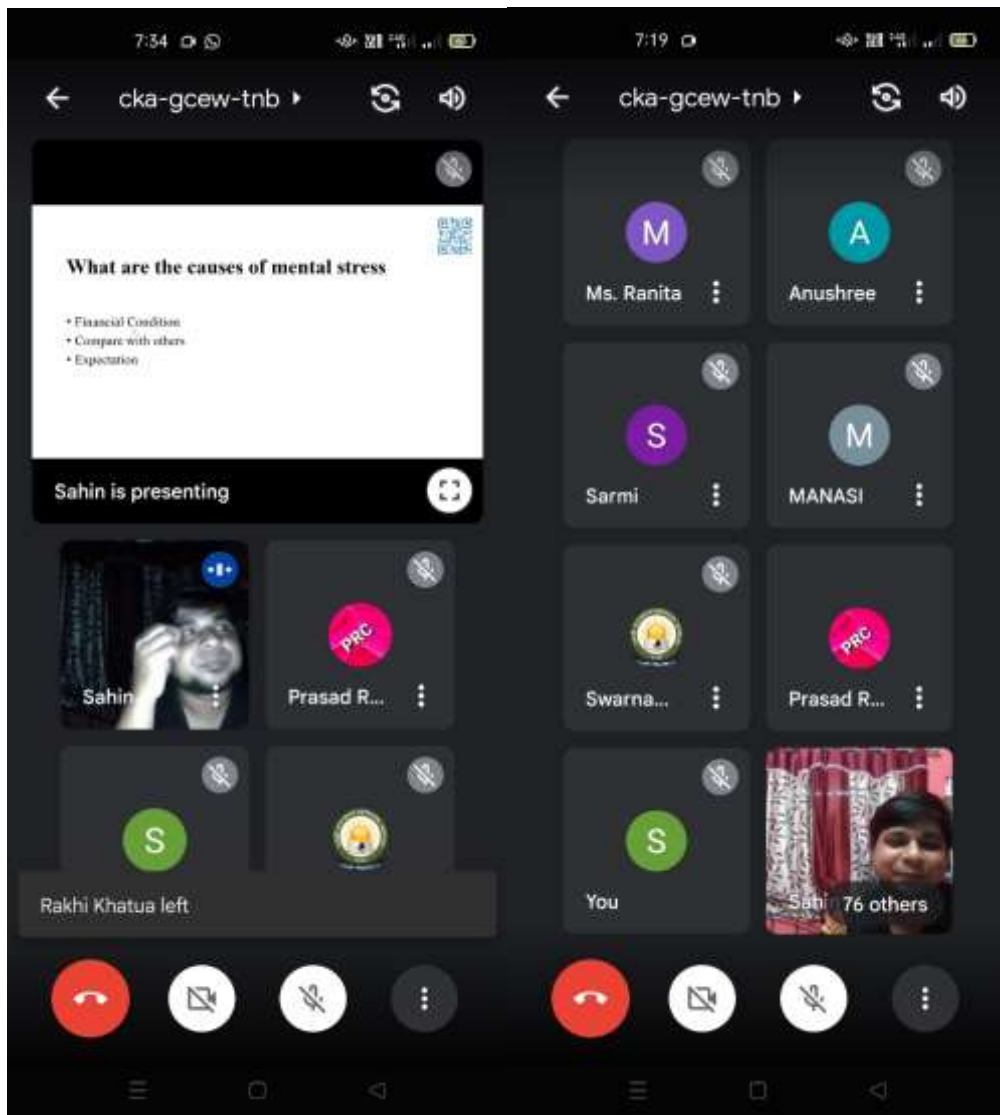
7:34

cka-gcew-tnb

What are the causes of mental stress

• Financial Condition
• Compare with others
• Expectation

Sahin is presenting

Sahin

PRC

Prasad R...

S

Rakhi Khatua left

7:19

cka-gcew-tnb

M

Ms. Ranita

A

Anushree

S

Sarmi

M

MANASI

Swarna...

PRC

Prasad R...

S

You

Sahi

76 others